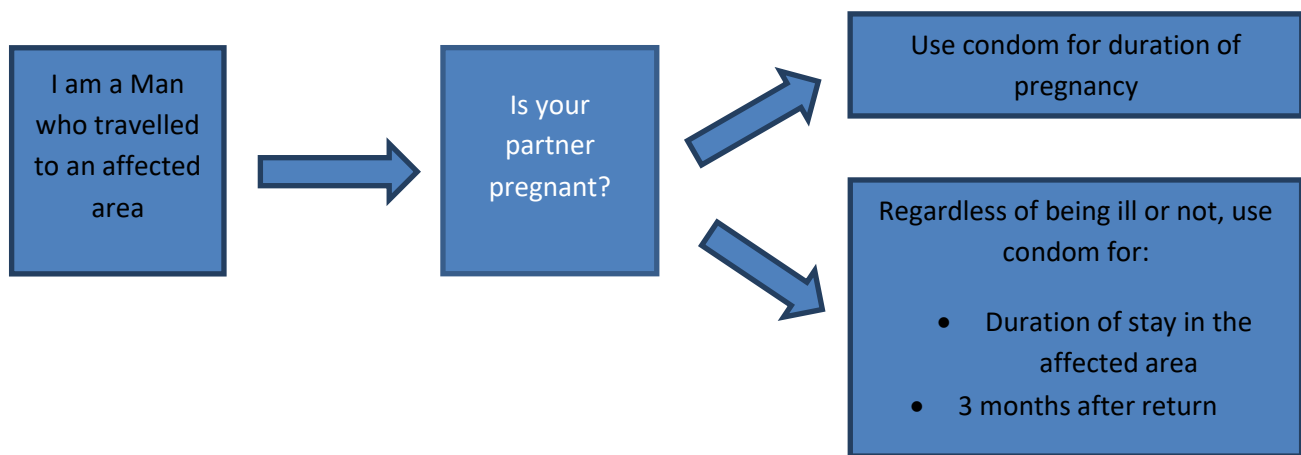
I am a Man who travelled to an affected area

Is your partner pregnant?

Use condom for duration of pregnancy

Regardless of being ill or not, use condom for:

- Duration of stay in the affected area
- 3 months after return